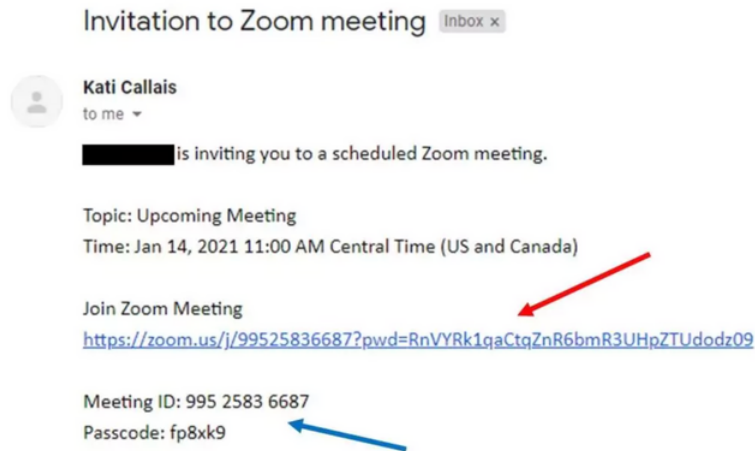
Invitation to Zoom meeting Inbox ×

Kati Callais
to me

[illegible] is inviting you to a scheduled Zoom meeting.

Topic: Upcoming Meeting
Time: Jan 14, 2021 11:00 AM Central Time (US and Canada)

Join Zoom Meeting
https://zoom.us/j/99525836687?pwd=RnVYRk1qaCtqZnR6bmR3UHpZTUdodz09

Meeting ID: 995 2583 6687
Passcode: fp8xk9